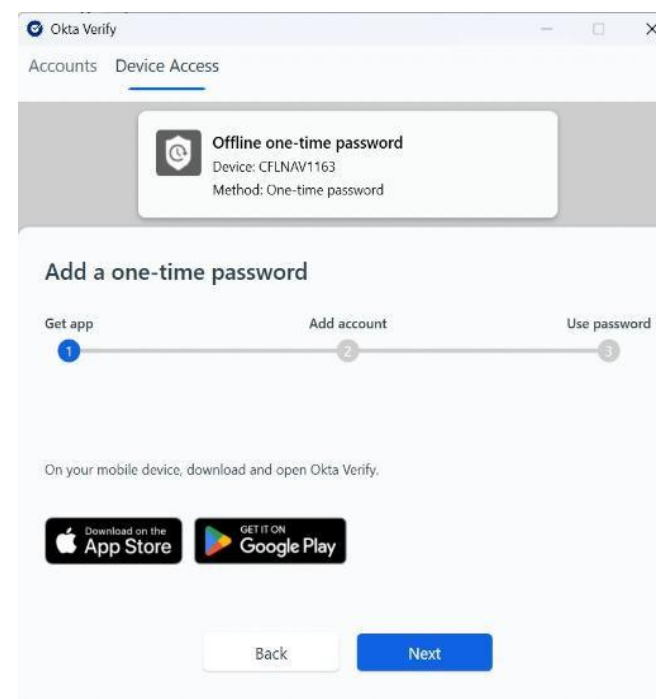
Okta Verify

Accounts Device Access

Offline one-time password
Device: CFLNAV1163
Method: One-time password

Add a one-time password

Get app
1
Add account
2
Use password
3

On your mobile device, download and open Okta Verify.

Download on the App Store

GET IT ON Google Play

Back

Next